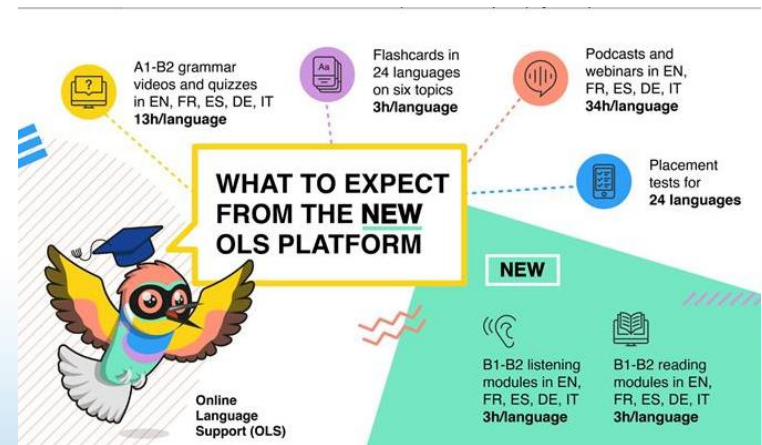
A1-B2 grammar videos and quizzes in EN, FR, ES, DE, IT
**13h/language**

Flashcards in 24 languages on six topics
**3h/language**

Podcasts and webinars in EN, FR, ES, DE, IT
**34h/language**

Placement tests for
**24 languages**

WHAT TO EXPECT FROM THE NEW OLS PLATFORM

NEW

B1-B2 listening modules in EN, FR, ES, DE, IT
**3h/language**

B1-B2 reading modules in EN, FR, ES, DE, IT
**3h/language**

Online Language Support (OLS)